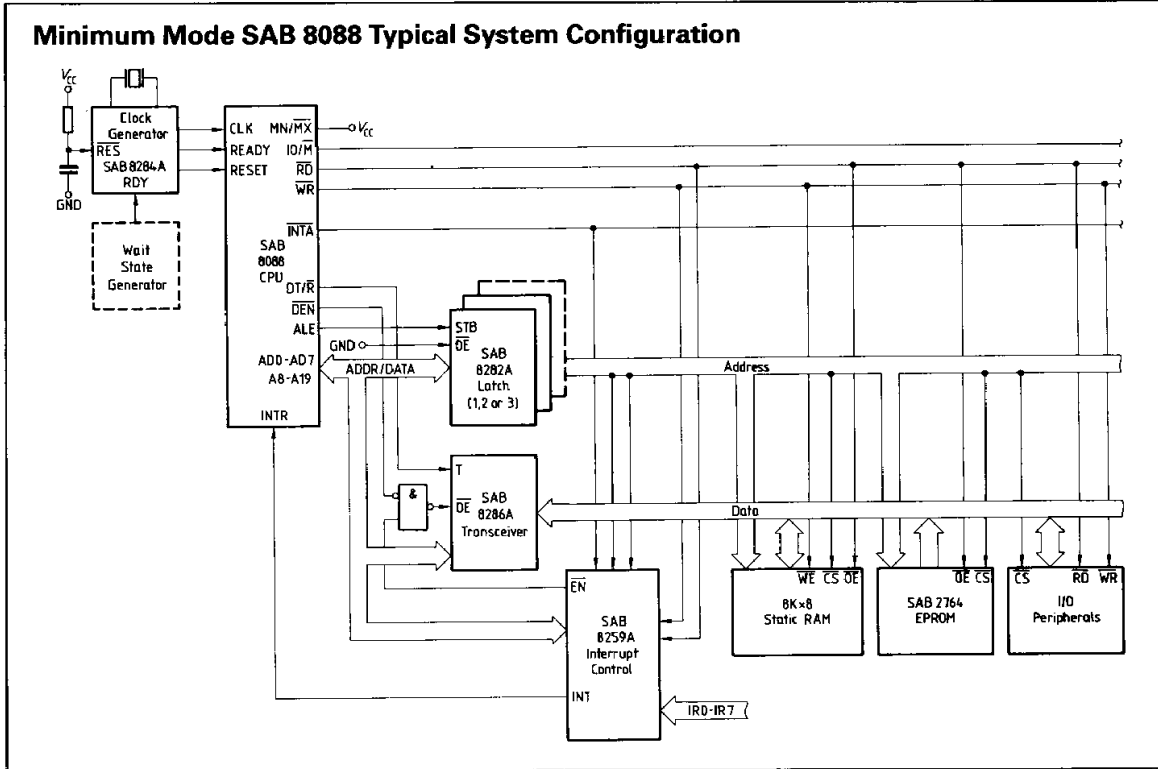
Minimum Mode SAB 8088 Typical System Configuration

$V_{CC}$

GND

Clock Generator

$\overline{RES}$

SAB 8284A

RDY

Wait State Generator

CLK

READY

RESET

MN/$\overline{MX}$

$V_{CC}$

IO/$\overline{M}$

$\overline{RD}$

$\overline{WR}$

$\overline{INTA}$

SAB 8088 CPU

DT/$\overline{R}$

$\overline{DEN}$

ALE

AD0-AD7

A8-A19

INTR

GND

ADDR/DATA

STB

$\overline{OE}$

SAB 8282A Latch (1,2 or 3)

Address

T

&

$\overline{OE}$

SAB 8286A Transceiver

Data

$\overline{EN}$

SAB 8259A Interrupt Control

INT

IR0-IR7

$\overline{WE}$ $\overline{CS}$ $\overline{OE}$

8K×8 Static RAM

$\overline{OE}$ $\overline{CS}$

SAB 2764 EPROM

$\overline{CS}$ $\overline{RD}$ $\overline{WR}$

I/O Peripherals